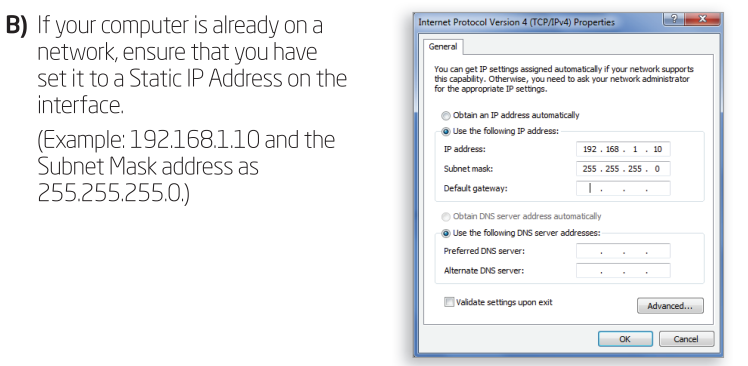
**B)** If your computer is already on a network, ensure that you have set it to a Static IP Address on the interface.

(Example: 192.168.1.10 and the Subnet Mask address as 255.255.255.0.)

Internet Protocol Version 4 (TCP/IPv4) Properties

? X

General

You can get IP settings assigned automatically if your network supports this capability. Otherwise, you need to ask your network administrator for the appropriate IP settings.

Obtain an IP address automatically

Use the following IP address:

IP address: 192 . 168 . 1 . 10

Subnet mask: 255 . 255 . 255 . 0

Default gateway: . . .

Obtain DNS server address automatically

Use the following DNS server addresses:

Preferred DNS server: . . .

Alternate DNS server: . . .

Validate settings upon exit

Advanced...

OK

Cancel